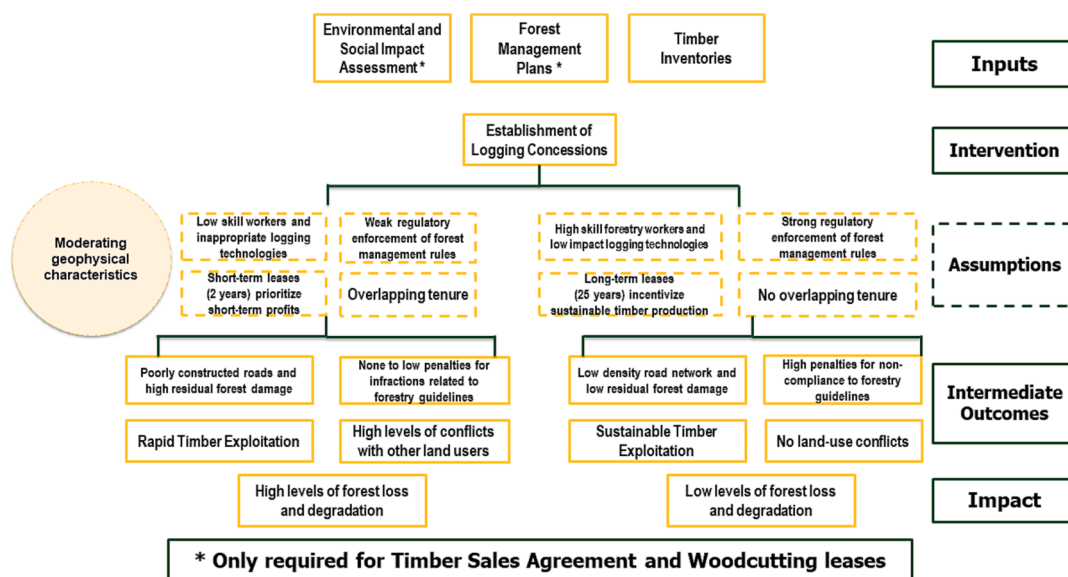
Environmental and Social Impact Assessment *

Forest Management Plans *

Timber Inventories

Inputs

Establishment of Logging Concessions

Intervention

Moderating geophysical characteristics

Low skill workers and inappropriate logging technologies

Weak regulatory enforcement of forest management rules

Short-term leases (2 years) prioritize short-term profits

Overlapping tenure

High skill forestry workers and low impact logging technologies

Strong regulatory enforcement of forest management rules

Long-term leases (25 years) incentivize sustainable timber production

No overlapping tenure

Assumptions

Poorly constructed roads and high residual forest damage

None to low penalties for infractions related to forestry guidelines

Low density road network and low residual forest damage

High penalties for non-compliance to forestry guidelines

Rapid Timber Exploitation

High levels of conflicts with other land users

Sustainable Timber Exploitation

No land-use conflicts

Intermediate Outcomes

High levels of forest loss and degradation

Low levels of forest loss and degradation

Impact

* Only required for Timber Sales Agreement and Woodcutting leases